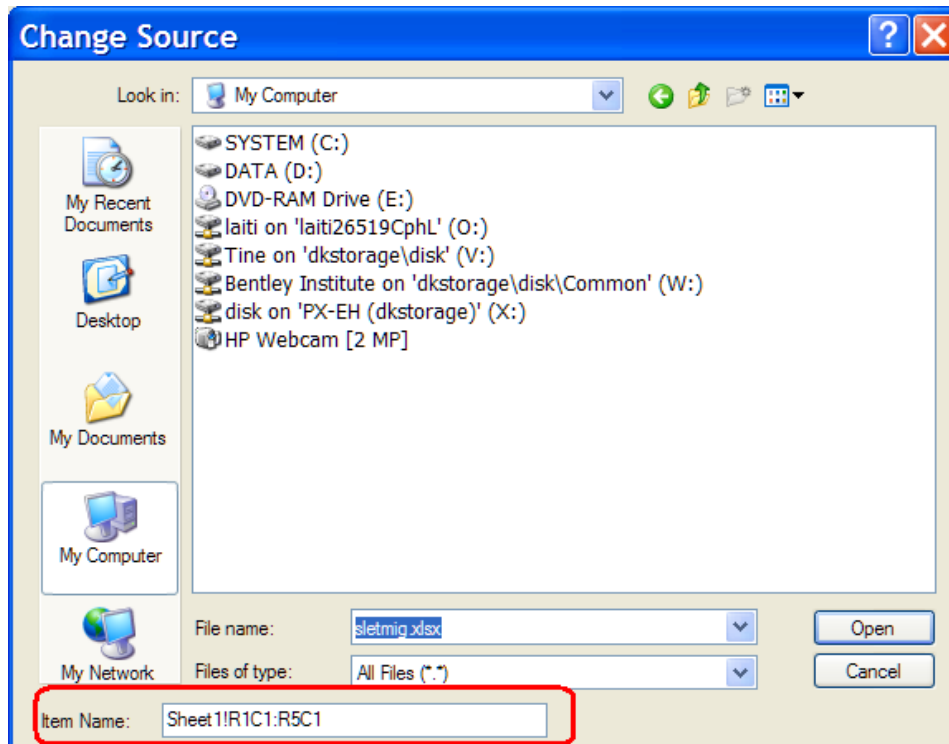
Change Source

Look in: My Computer

My Recent Documents

Desktop

My Documents

My Computer

My Network

SYSTEM (C:)
DATA (D:)
DVD-RAM Drive (E:)
laiti on 'laiti26519CphL' (O:)
Tine on 'dkstorage\disk' (V:)
Bentley Institute on 'dkstorage\disk\Common' (W:)
disk on 'PX-EH (dkstorage)' (X:)
HP Webcam [2 MP]

File name: sletmig.xlsx

Files of type: All Files (*.*)

Open

Cancel

Item Name: Sheet1!R1C1:R5C1